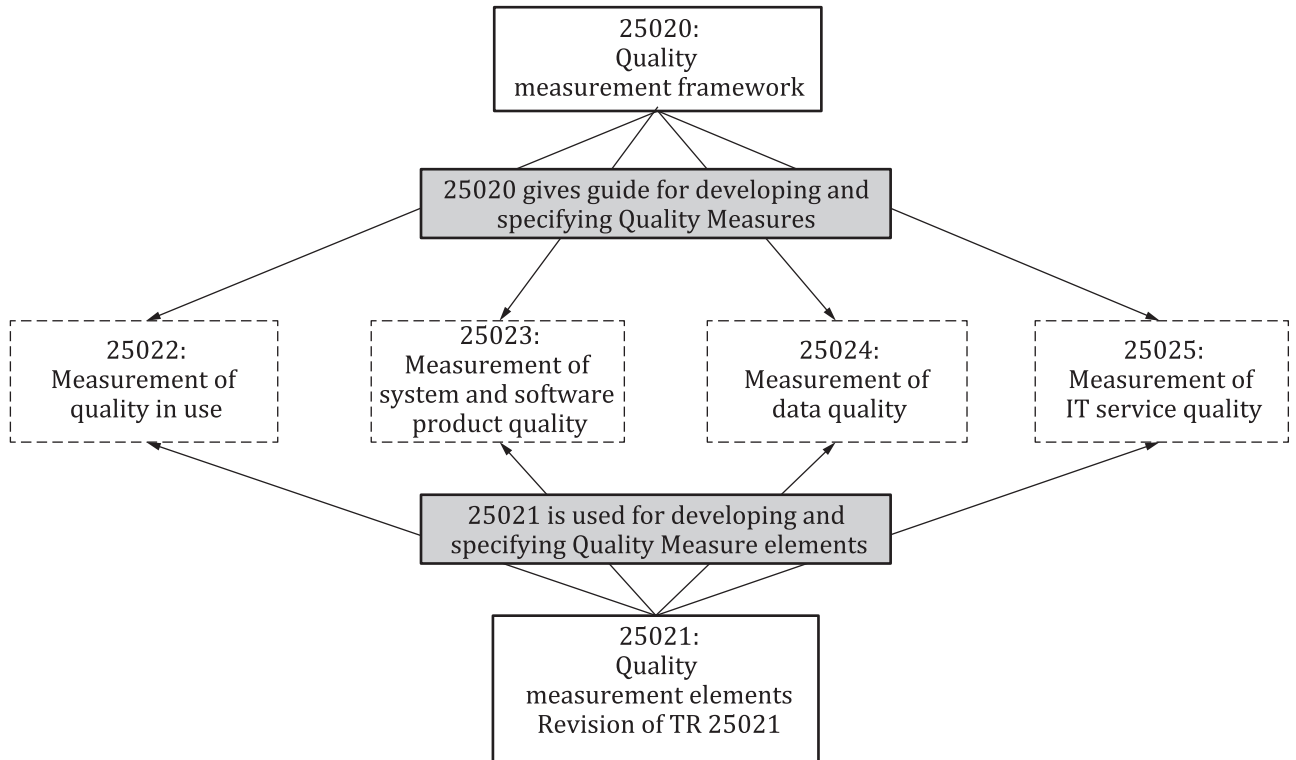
25020:
Quality
measurement framework

25020 gives guide for developing and specifying Quality Measures

25022:
Measurement of quality in use

25023:
Measurement of system and software product quality

25024:
Measurement of data quality

25025:
Measurement of IT service quality

25021 is used for developing and specifying Quality Measure elements

25021:
Quality
measurement elements
Revision of TR 25021